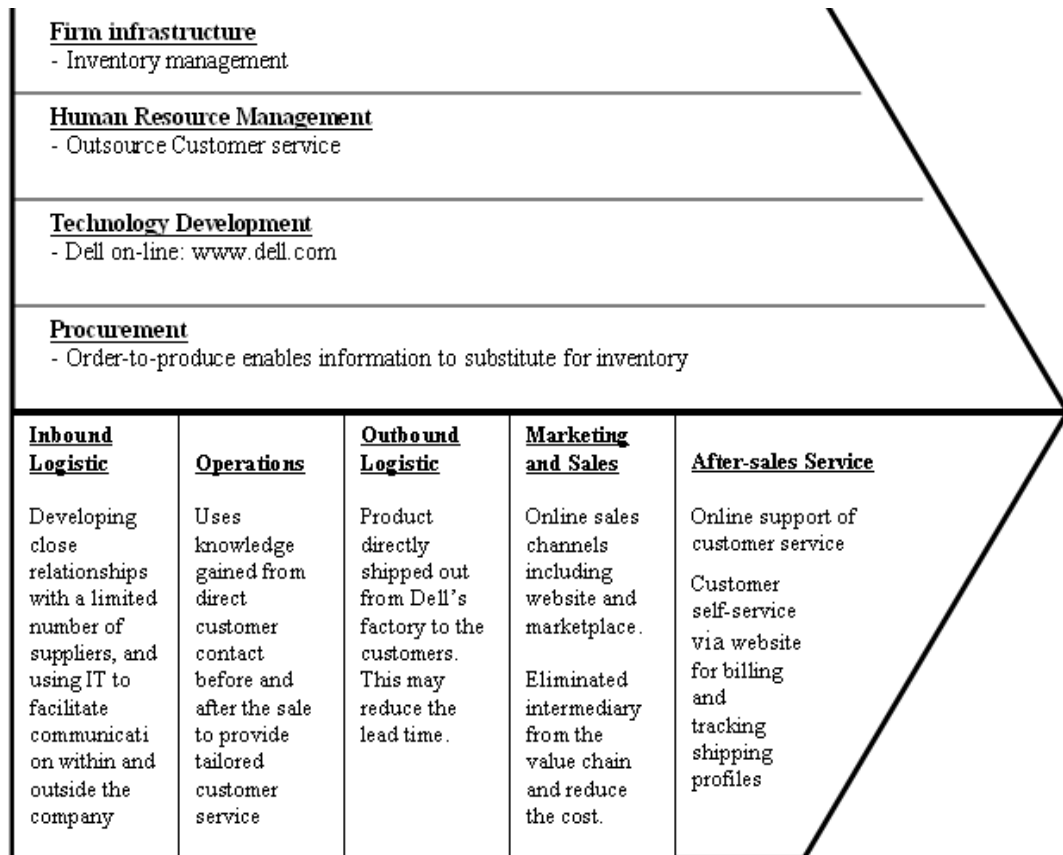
Firm infrastructure
- Inventory management

Human Resource Management
- Outsource Customer service

Technology Development
- Dell on-line: www.dell.com

Procurement
- Order-to-produce enables information to substitute for inventory

| Inbound Logistic | Operations | Outbound Logistic | Marketing and Sales | After-sales Service |
|---|---|---|---|---|
| Developing close relationships with a limited number of suppliers, and using IT to facilitate communication within and outside the company | Uses knowledge gained from direct customer contact before and after the sale to provide tailored customer service | Product directly shipped out from Dell's factory to the customers. This may reduce the lead time. | Online sales channels including website and marketplace. Eliminated intermediary from the value chain and reduce the cost. | Online support of customer service Customer self-service via website for billing and tracking shipping profiles |